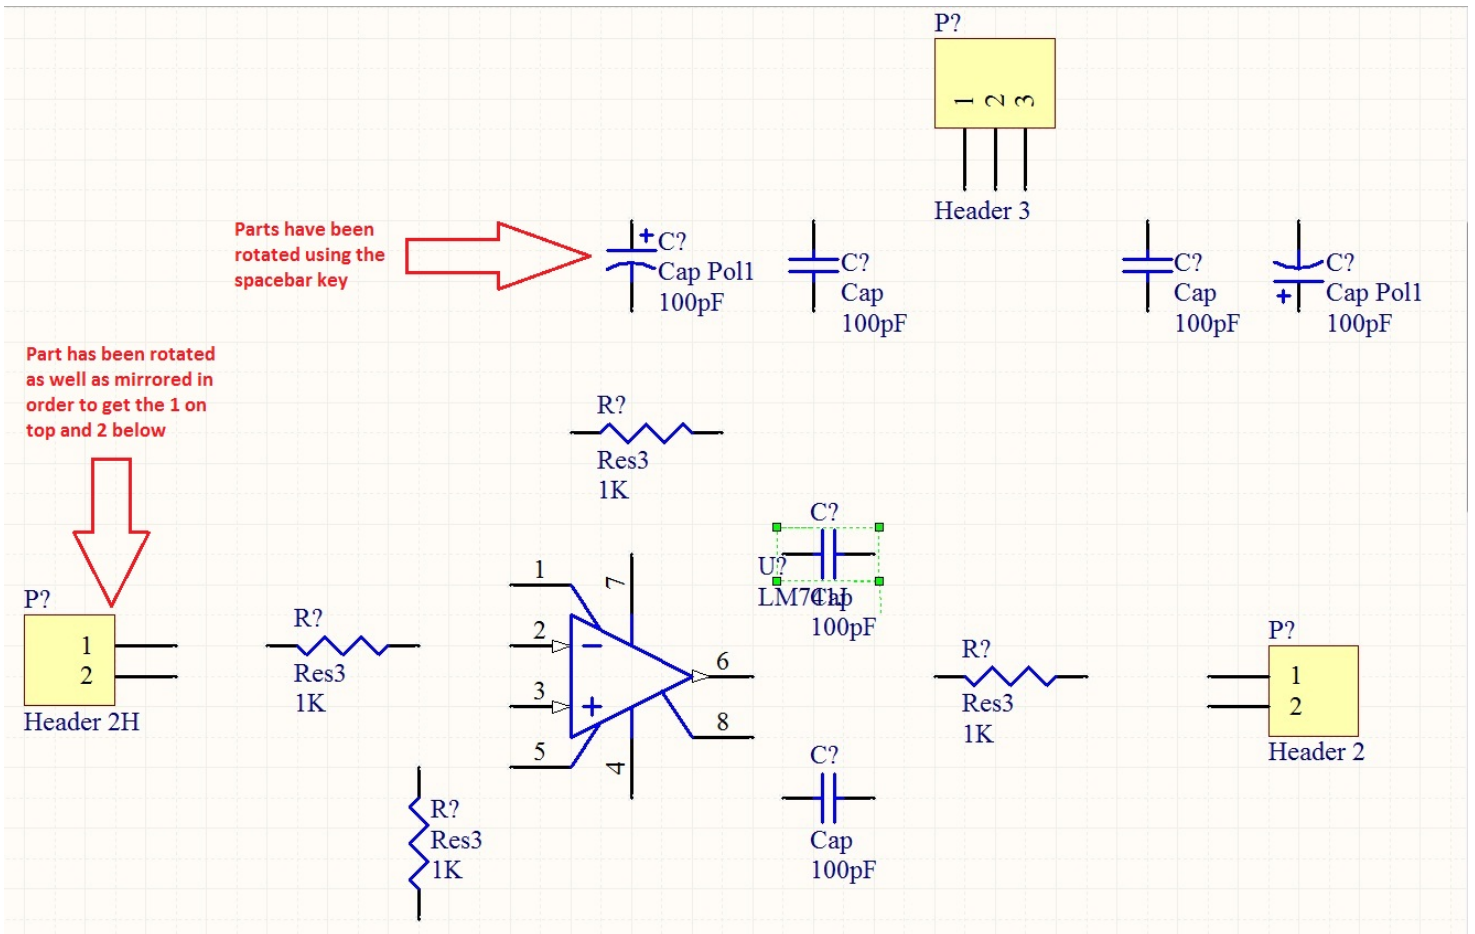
P?
1 2 3
Header 3

Parts have been rotated using the spacebar key

C?
Cap Pol1
100pF

C?
Cap
100pF

C?
Cap
100pF

C?
Cap Pol1
100pF

Part has been rotated as well as mirrored in order to get the 1 on top and 2 below

R?
Res3
1K

C?
U?
LM741
Cap
100pF

P?
1
2
Header 2H

R?
Res3
1K

1
2
3
5
7
4
6
8

R?
Res3
1K

P?
1
2
Header 2

R?
Res3
1K

C?
Cap
100pF